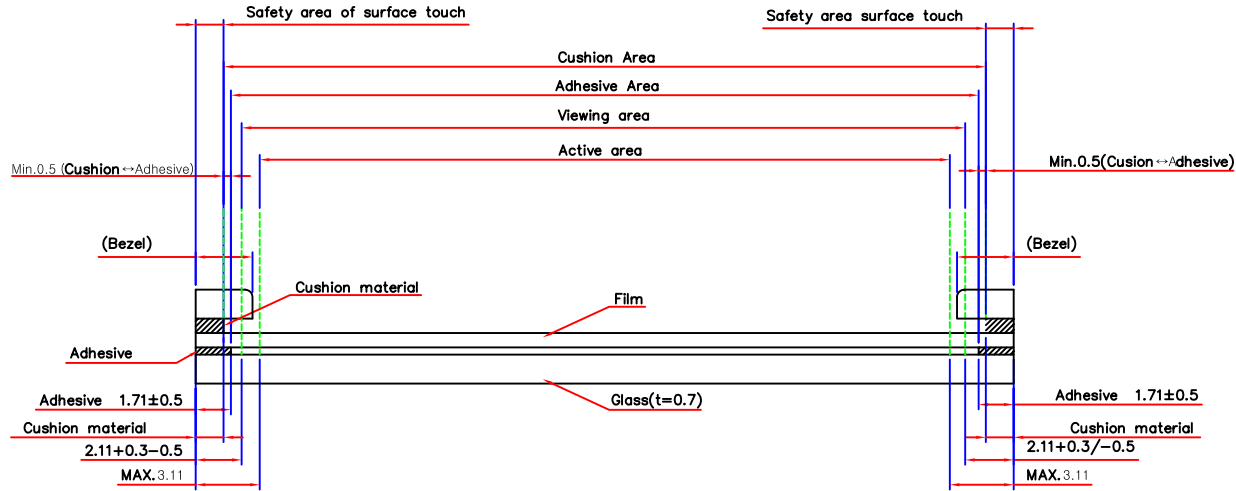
Safety area of surface touch

Safety area surface touch

Cushion Area

Adhesive Area

Viewing area

Active area

Min.0.5 (Cushion↔Adhesive)

Min.0.5(Cusion↔Adhesive)

(Bezel)

(Bezel)

Cushion material

Film

Adhesive

Glass(t=0.7)

Adhesive 1.71±0.5

Adhesive 1.71±0.5

Cushion material

Cushion material

2.11+0.3−0.5

2.11+0.3/−0.5

MAX.3.11

MAX.3.11